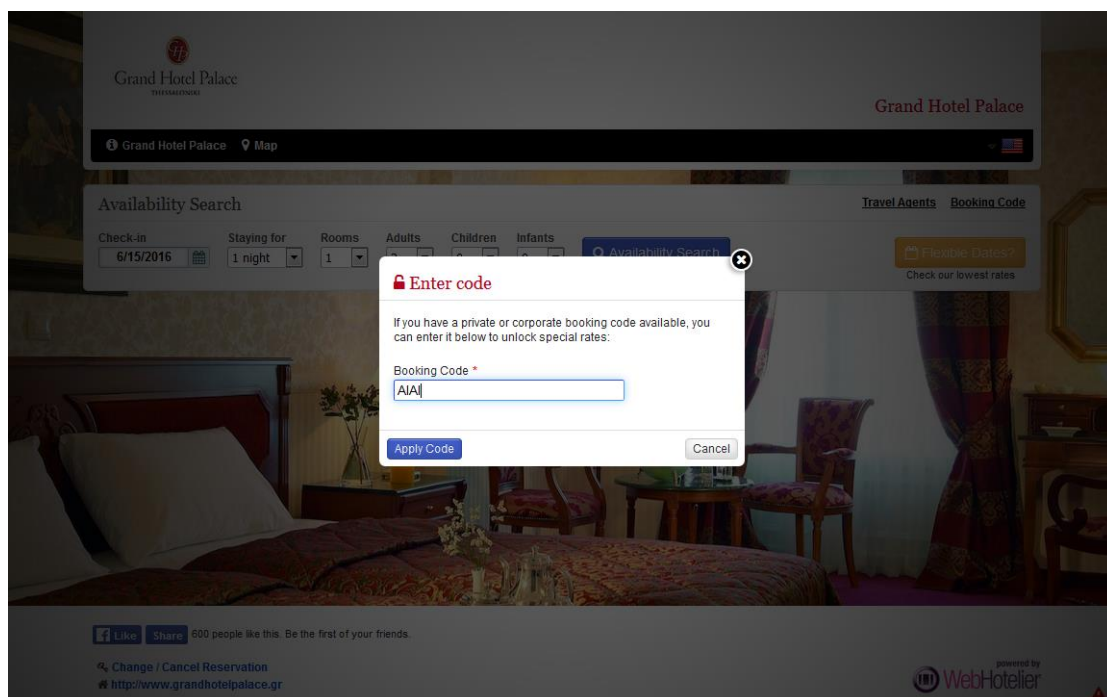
Grand Hotel Palace
THESSALONIKI

Grand Hotel Palace

Grand Hotel Palace Map

Availability Search

Travel Agents Booking Code

Check-in
6/15/2016

Staying for
1 night

Rooms
1

Adults

Children

Infants

Availability Search

Flexible Dates?
Check our lowest rates

Enter code

If you have a private or corporate booking code available, you can enter it below to unlock special rates:

Booking Code *
AIAI

Apply Code

Cancel

Like Share 600 people like this. Be the first of your friends.

Change / Cancel Reservation
http://www.grandhotelpalace.gr

powered by
WebHotelier